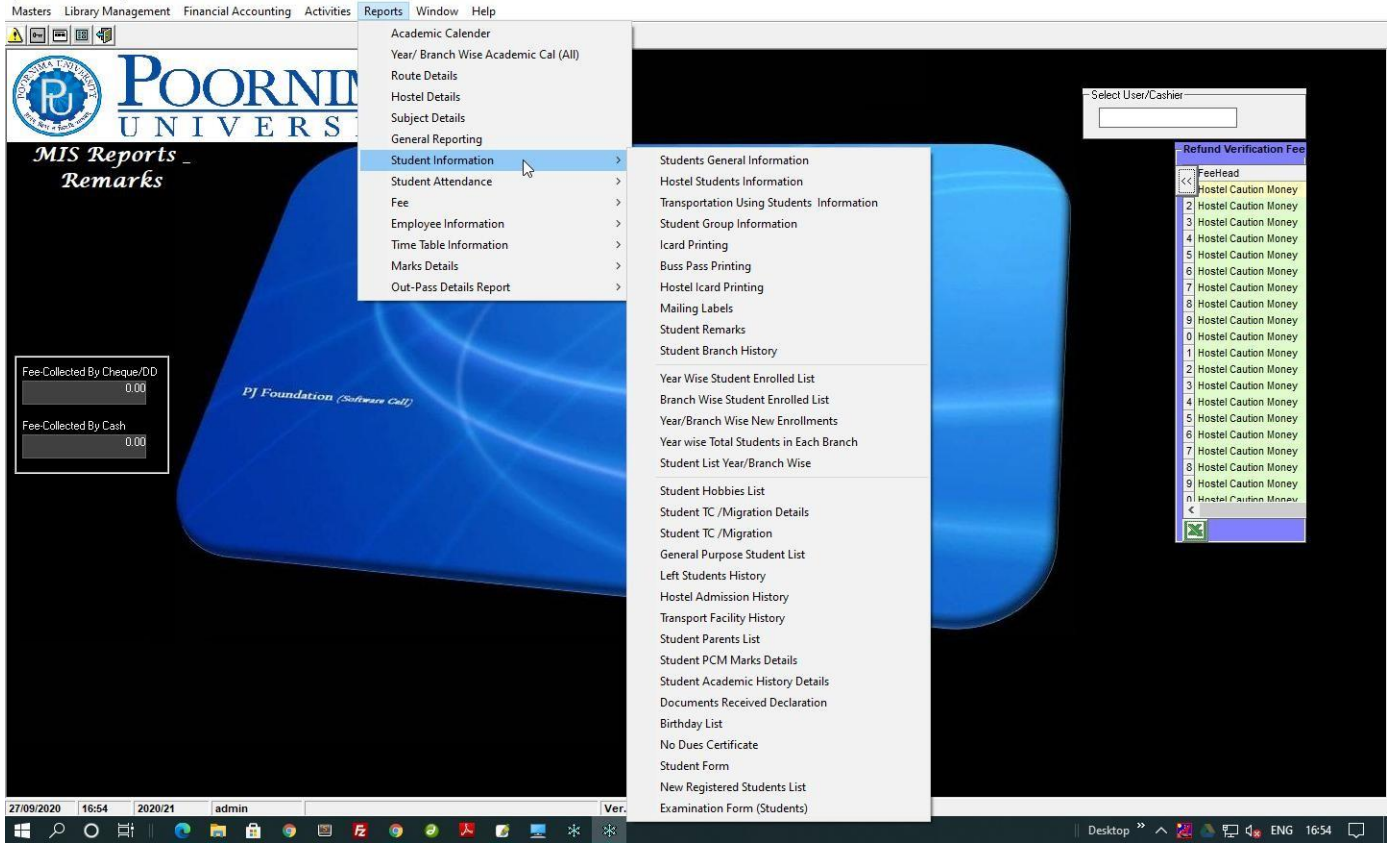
Masters Library Management Financial Accounting Activities Reports Window Help

POORNIMA UNIVERSITY

MIS Reports _ Remarks

Academic Calender
Year/ Branch Wise Academic Cal (All)
Route Details
Hostel Details
Subject Details
General Reporting
Student Information >
Student Attendance >
Fee >
Employee Information >
Time Table Information >
Marks Details >
Out-Pass Details Report >

Students General Information
Hostel Students Information
Transportation Using Students Information
Student Group Information
Icard Printing
Buss Pass Printing
Hostel Icard Printing
Mailing Labels
Student Remarks
Student Branch History
Year Wise Student Enrolled List
Branch Wise Student Enrolled List
Year/Branch Wise New Enrollments
Year wise Total Students in Each Branch
Student List Year/Branch Wise
Student Hobbies List
Student TC /Migration Details
Student TC /Migration
General Purpose Student List
Left Students History
Hostel Admission History
Transport Facility History
Student Parents List
Student PCM Marks Details
Student Academic History Details
Documents Received Declaration
Birthday List
No Dues Certificate
Student Form
New Registered Students List
Examination Form (Students)

Select User/Cashier

Refund Verification Fee
<<
FeeHead
Hostel Caution Money
2 Hostel Caution Money
3 Hostel Caution Money
4 Hostel Caution Money
5 Hostel Caution Money
6 Hostel Caution Money
7 Hostel Caution Money
8 Hostel Caution Money
9 Hostel Caution Money
0 Hostel Caution Money
1 Hostel Caution Money
2 Hostel Caution Money
3 Hostel Caution Money
4 Hostel Caution Money
5 Hostel Caution Money
6 Hostel Caution Money
7 Hostel Caution Money
8 Hostel Caution Money
9 Hostel Caution Money
0 Hostel Caution Money

Fee-Collected By Cheque/DD
0.00
Fee-Collected By Cash
0.00

PJ Foundation (Software Cell)

27/09/2020 16:54 2020/21 admin Ver.

Desktop » ENG 16:54